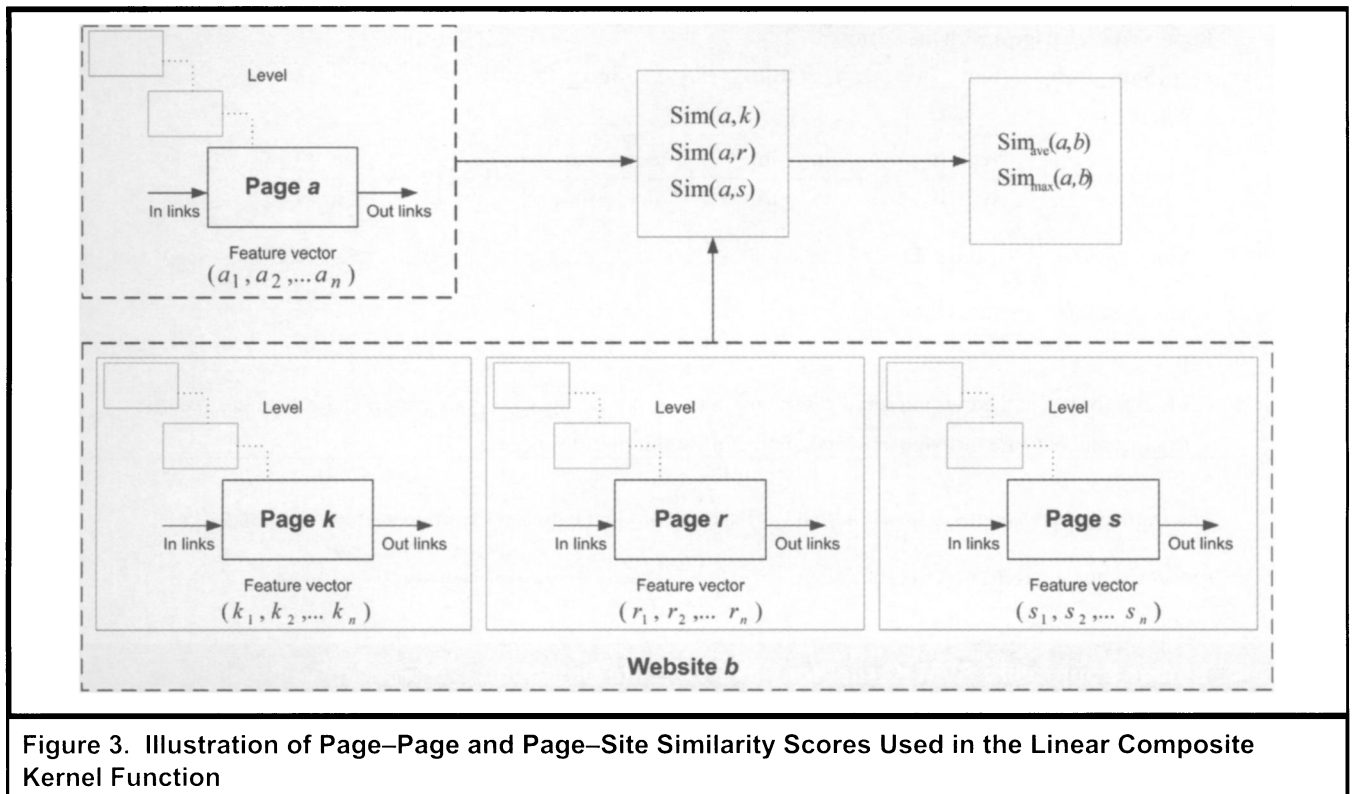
Level

Page $a$

In links

Out links

Feature vector

$(a_1, a_2, \ldots a_n)$

$\mathrm{Sim}(a,k)$
$\mathrm{Sim}(a,r)$
$\mathrm{Sim}(a,s)$

$\mathrm{Sim}_{ave}(a,b)$
$\mathrm{Sim}_{max}(a,b)$

Level

Page $k$

In links

Out links

Feature vector

$(k_1, k_2, \ldots k_n)$

Level

Page $r$

In links

Out links

Feature vector

$(r_1, r_2, \ldots r_n)$

Level

Page $s$

In links

Out links

Feature vector

$(s_1, s_2, \ldots s_n)$

Website $b$

Figure 3. Illustration of Page–Page and Page–Site Similarity Scores Used in the Linear Composite Kernel Function